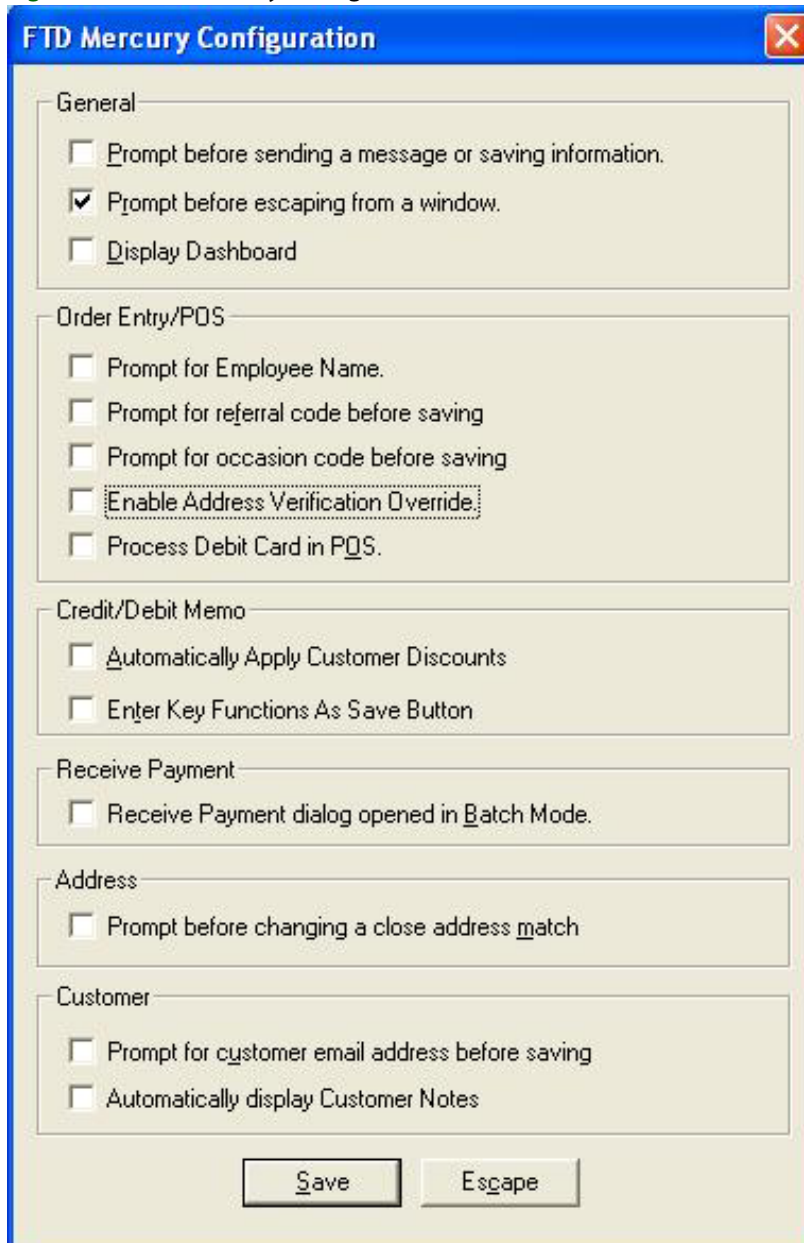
FTD Mercury Configuration

General

Prompt before sending a message or saving information.

Prompt before escaping from a window.

Display Dashboard

Order Entry/POS

Prompt for Employee Name.

Prompt for referral code before saving

Prompt for occasion code before saving

Enable Address Verification Override.

Process Debit Card in POS.

Credit/Debit Memo

Automatically Apply Customer Discounts

Enter Key Functions As Save Button

Receive Payment

Receive Payment dialog opened in Batch Mode.

Address

Prompt before changing a close address match

Customer

Prompt for customer email address before saving

Automatically display Customer Notes

Save

Escape